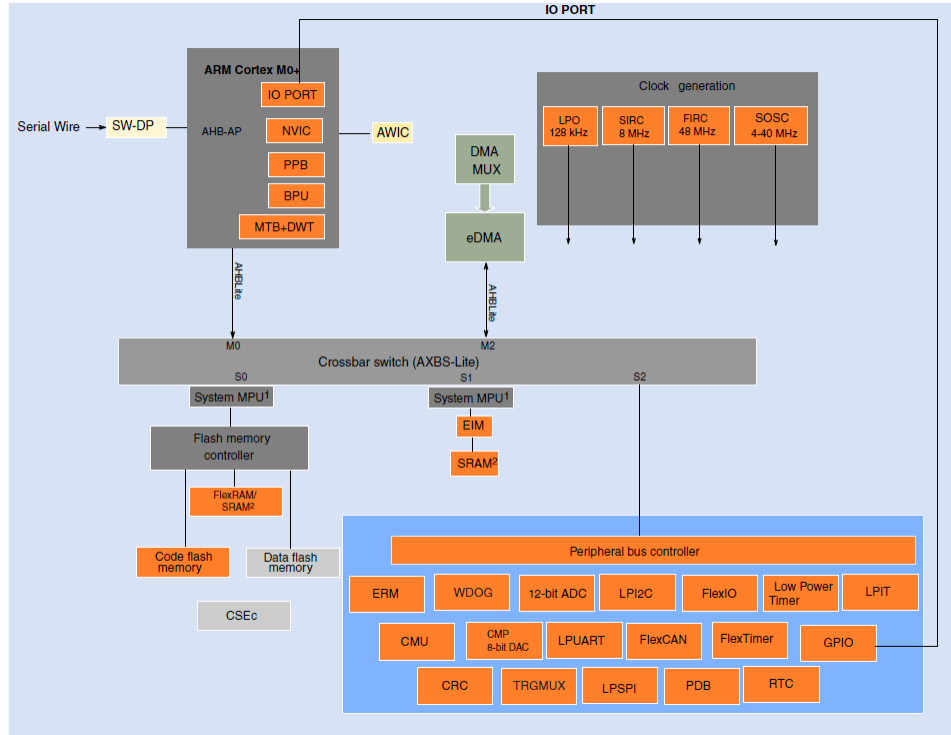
IO PORT

ARM Cortex M0+
IO PORT
NVIC
PPB
BPU
MTB+DWT
AHB-AP

Serial Wire
SW-DP
AWIC

DMA MUX
eDMA

Clock generation
LPO 128 kHz
SIRC 8 MHz
FIRC 48 MHz
SOSC 4-40 MHz

AHBLite
AHBLite

M0
M2
Crossbar switch (AXBS-Lite)
S0
S1
S2

System MPU$^1$
Flash memory controller
FlexRAM/ SRAM$^2$
Code flash memory
Data flash memory
CSEc

System MPU$^1$
EIM
SRAM$^2$

Peripheral bus controller
ERM
WDOG
12-bit ADC
LPI2C
FlexIO
Low Power Timer
LPIT
CMU
CMP 8-bit DAC
LPUART
FlexCAN
FlexTimer
GPIO
CRC
TRGMUX
LPSPI
PDB
RTC